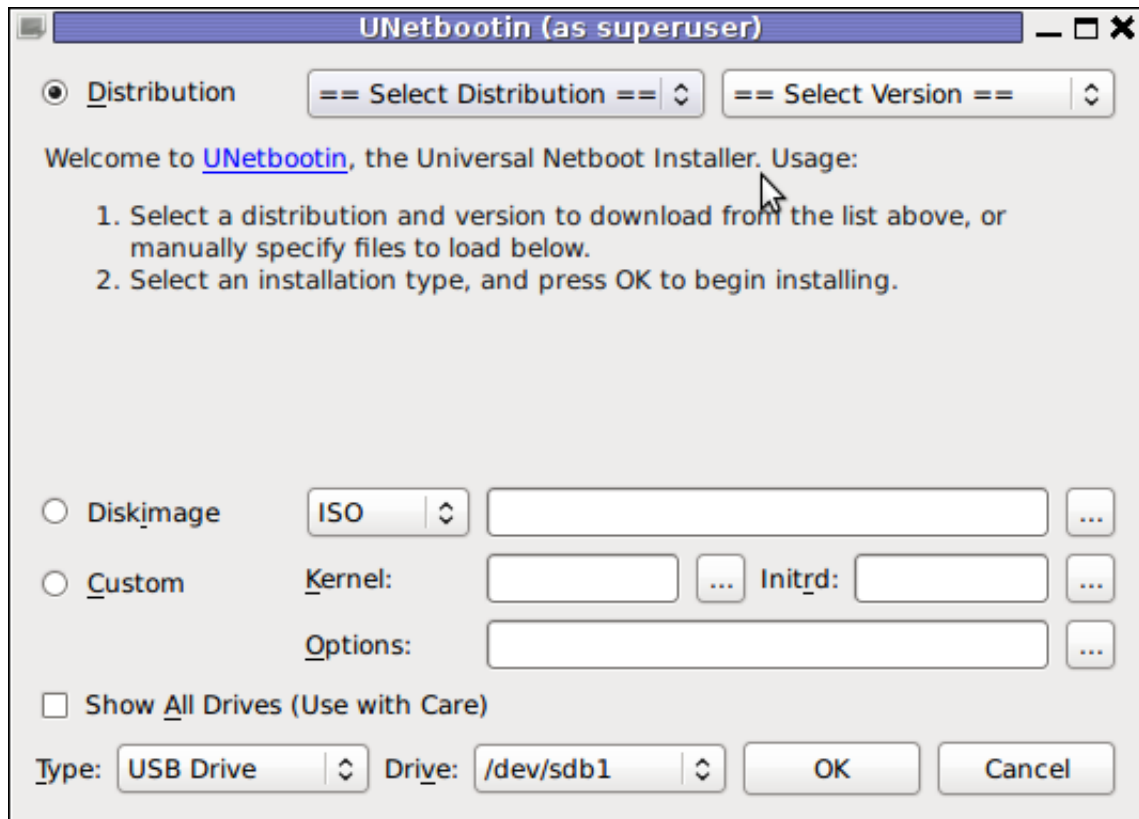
UNetbootin (as superuser)

Distribution == Select Distribution == == Select Version ==

Welcome to UNetbootin, the Universal Netboot Installer. Usage:

1. Select a distribution and version to download from the list above, or manually specify files to load below.
2. Select an installation type, and press OK to begin installing.

Diskimage ISO ...

Custom Kernel: ... Initrd: ...

Options: ...

Show All Drives (Use with Care)

Type: USB Drive Drive: /dev/sdb1 OK Cancel